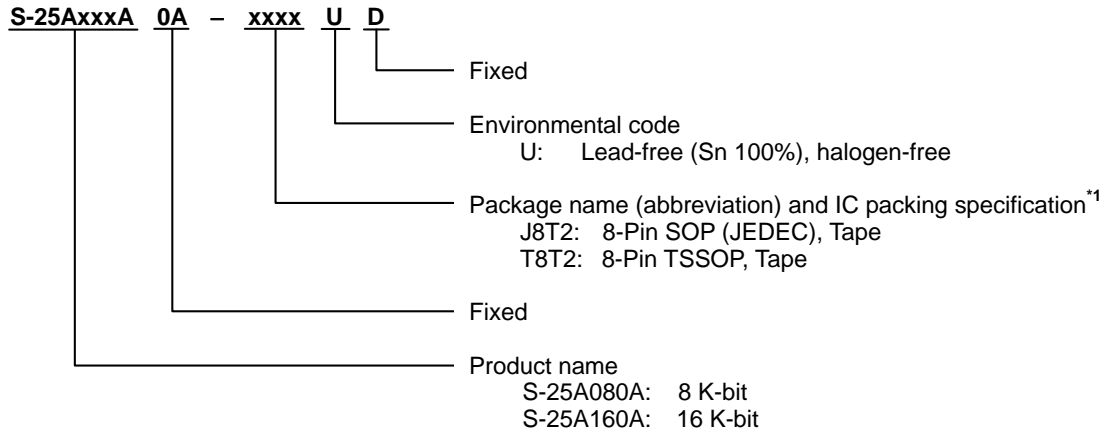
S-25AxxxA 0A – xxxx U D

Fixed

Environmental code
U: Lead-free (Sn 100%), halogen-free

Package name (abbreviation) and IC packing specification$^{*1}$
J8T2: 8-Pin SOP (JEDEC), Tape
T8T2: 8-Pin TSSOP, Tape

Fixed

Product name
S-25A080A: 8 K-bit
S-25A160A: 16 K-bit